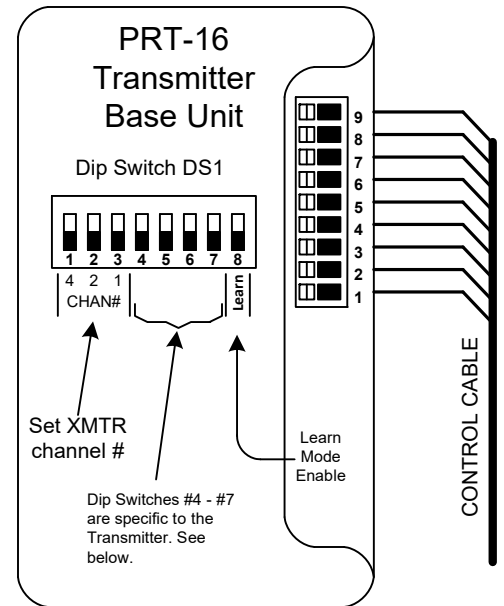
PRT-16 Transmitter Base Unit

Dip Switch DS1

1 2 3 4 5 6 7 8

4 2 1
CHAN#

Learn

Set XMTR channel #

Dip Switches #4 - #7 are specific to the Transmitter. See below.

Learn Mode Enable

9
8
7
6
5
4
3
2
1

CONTROL CABLE